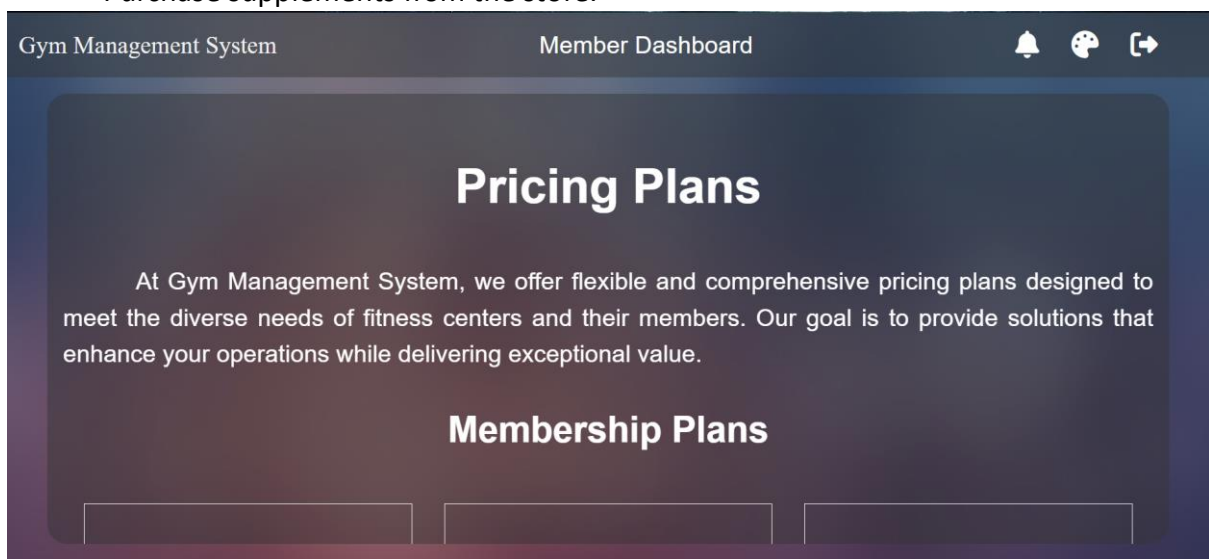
Purchase supplements from the store.

Gym Management System

Member Dashboard

Pricing Plans

At Gym Management System, we offer flexible and comprehensive pricing plans designed to meet the diverse needs of fitness centers and their members. Our goal is to provide solutions that enhance your operations while delivering exceptional value.

Membership Plans